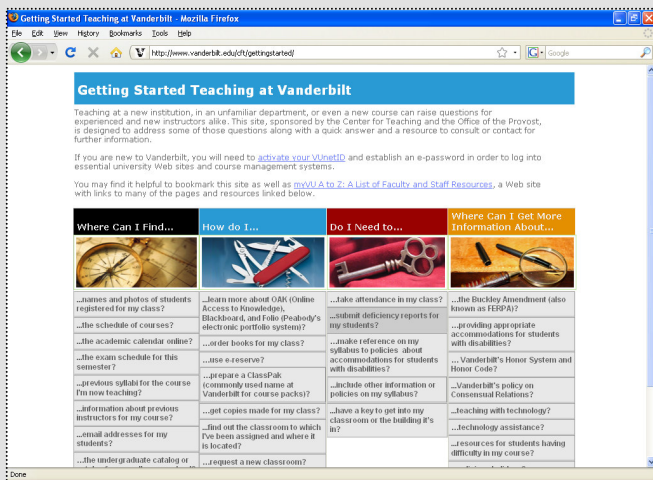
Getting Started Teaching at Vanderbilt - Mozilla Firefox

File Edit View History Bookmarks Tools Help

http://www.vanderbilt.edu/cft/gettingstarted/

Google

Getting Started Teaching at Vanderbilt

Teaching at a new institution, in an unfamiliar department, or even a new course can raise questions for experienced and new instructors alike. This site, sponsored by the Center for Teaching and the Office of the Provost, is designed to address some of those questions along with a quick answer and a resource to consult or contact for further information.

If you are new to Vanderbilt, you will need to activate your VUnetID and establish an e-password in order to log into essential university Web sites and course management systems.

You may find it helpful to bookmark this site as well as myVU A to Z: A List of Faculty and Staff Resources, a Web site with links to many of the pages and resources linked below.

Where Can I Find...

...names and photos of students registered for my class?

...the schedule of courses?

...the academic calendar online?

...the exam schedule for this semester?

...previous syllabi for the course I'm now teaching?

...information about previous instructors for my course?

...email addresses for my students?

...the undergraduate catalog or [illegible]

How do I...

...learn more about OAK (Online Access to Knowledge), Blackboard, and Folio (Peabody's electronic portfolio system)?

...order books for my class?

...use e-reserve?

...prepare a ClassPak (commonly used name at Vanderbilt for course packs)?

...get copies made for my class?

...find out the classroom to which I've been assigned and where it is located?

...request a new classroom?

Do I Need to...

...take attendance in my class?

...submit deficiency reports for my students?

...make reference on my syllabus to policies about accommodations for students with disabilities?

...include other information or policies on my syllabus?

...have a key to get into my classroom or the building it's in?

Where Can I Get More Information About...

...the Buckley Amendment (also known as FERPA)?

...providing appropriate accommodations for students with disabilities?

... Vanderbilt's Honor System and Honor Code?

...Vanderbilt's policy on Consensual Relations?

...teaching with technology?

...technology assistance?

...resources for students having difficulty in my course?

Done